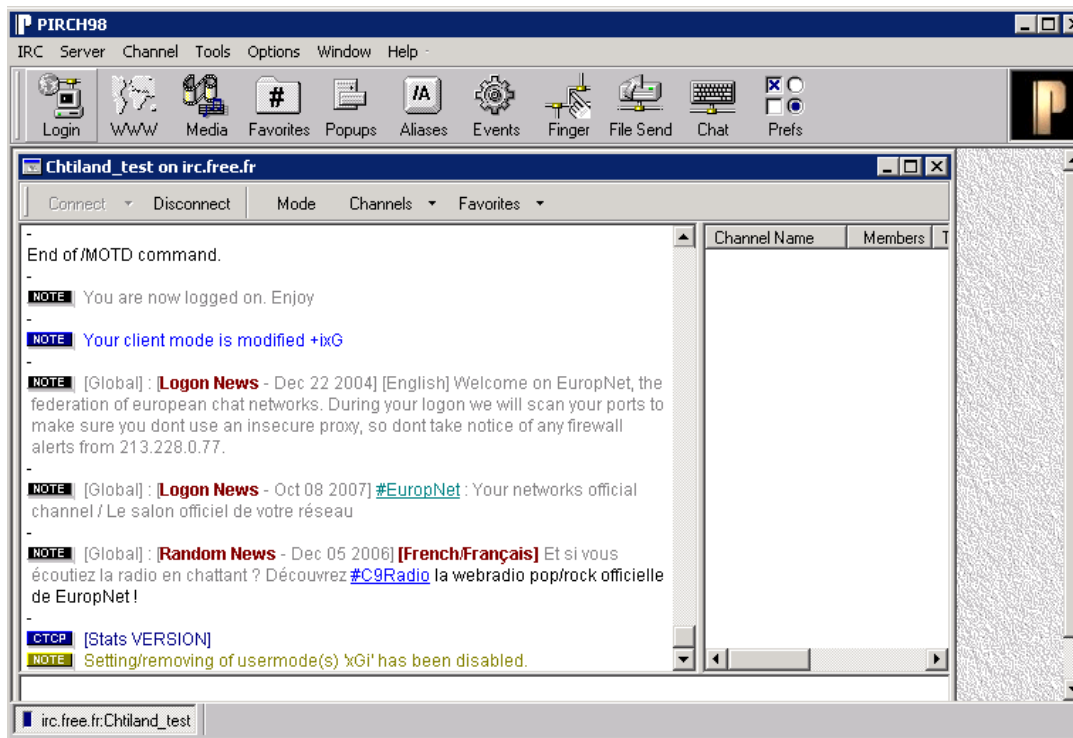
PIRCH98

IRC Server Channel Tools Options Window Help

Login WWW Media Favorites Popups Aliases Events Finger File Send Chat Prefs

Chtiland_test on irc.free.fr

Connect Disconnect Mode Channels Favorites

-
End of /MOTD command.
-
NOTE You are now logged on. Enjoy
-
NOTE Your client mode is modified +ixG
-
NOTE [Global] : [Logon News - Dec 22 2004] [English] Welcome on EuropNet, the federation of european chat networks. During your logon we will scan your ports to make sure you dont use an insecure proxy, so dont take notice of any firewall alerts from 213.228.0.77.
-
NOTE [Global] : [Logon News - Oct 08 2007] #EuropNet : Your networks official channel / Le salon officiel de votre réseau
-
NOTE [Global] : [Random News - Dec 05 2006] [French/Français] Et si vous écoutiez la radio en chattant ? Découvrez #C9Radio la webradio pop/rock officielle de EuropNet !
-
CTCP [Stats VERSION]
NOTE Setting/removing of usermode(s) 'xGi' has been disabled.

| Channel Name | Members | T |
|---|---|---|

irc.free.fr:Chtiland_test